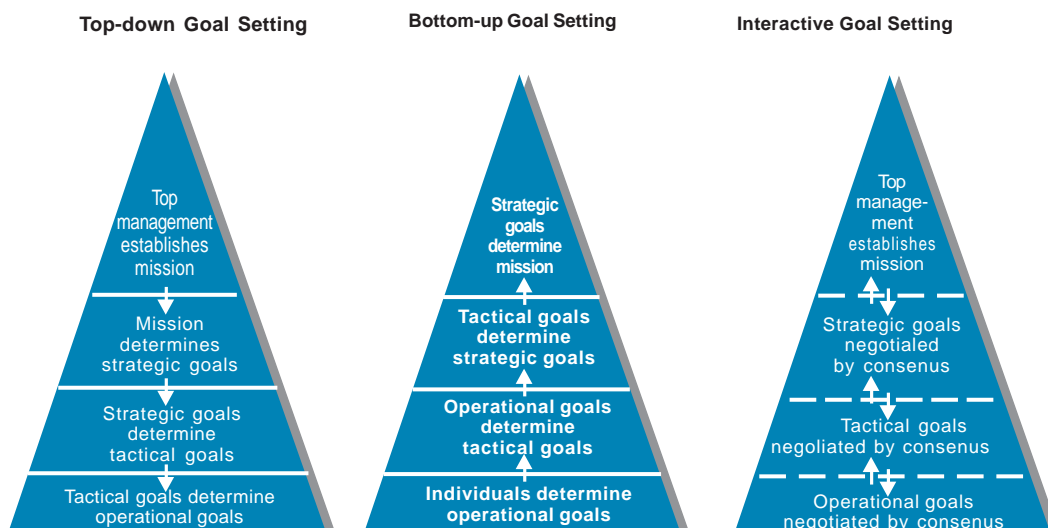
Top-down Goal Setting

Top management establishes mission

Mission determines strategic goals

Strategic goals determine tactical goals

Tactical goals determine operational goals

Bottom-up Goal Setting

Strategic goals determine mission

Tactical goals determine strategic goals

Operational goals determine tactical goals

Individuals determine operational goals

Interactive Goal Setting

Top management establishes mission

Strategic goals negotialed by consenus

Tactical goals negoliated by consenus

Operational goals negotiated by consenus